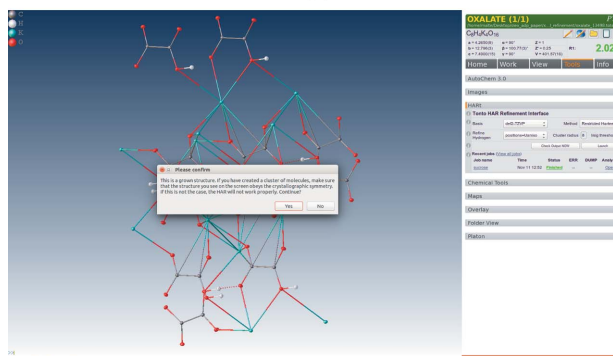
C
H
K
O

OXALATE (1/1)
$C_6H_6K_2O_{10}$
a = 4.2859(9)  α = 90°  Z = 1
b = 5.1796(3)  β = 100.77(3)°  Z' = 0.25  R1:
c = 7.6550(15)  γ = 90°  V = 401.97(16)
2.02
Home  Work  View  Tools  Info
AutoChem 3.0
Images
HARt
Tonto HAR Refinement Interface
Basis  def2-TZVP  Method  Restricted Hartree
Refine Hydrogen  positions+Uaniso  Cluster radius  0  Iing threshold
Check Exact NOV  Launch
Recent jobs (View all jobs)
Job name  Time  Status  ERR  DUMP  Analysis
oxalate  Nov 11 12:50  Finished  --  --  Open
Chemical Tests
Maps
Overlay
Folder View
Platon

Please confirm
This is a grown structure. If you have created a cluster of molecules, make sure that the structure you see on the screen obeys the crystallographic symmetry. If this is not the case, the HAR will not work properly. Continue?
Yes  No